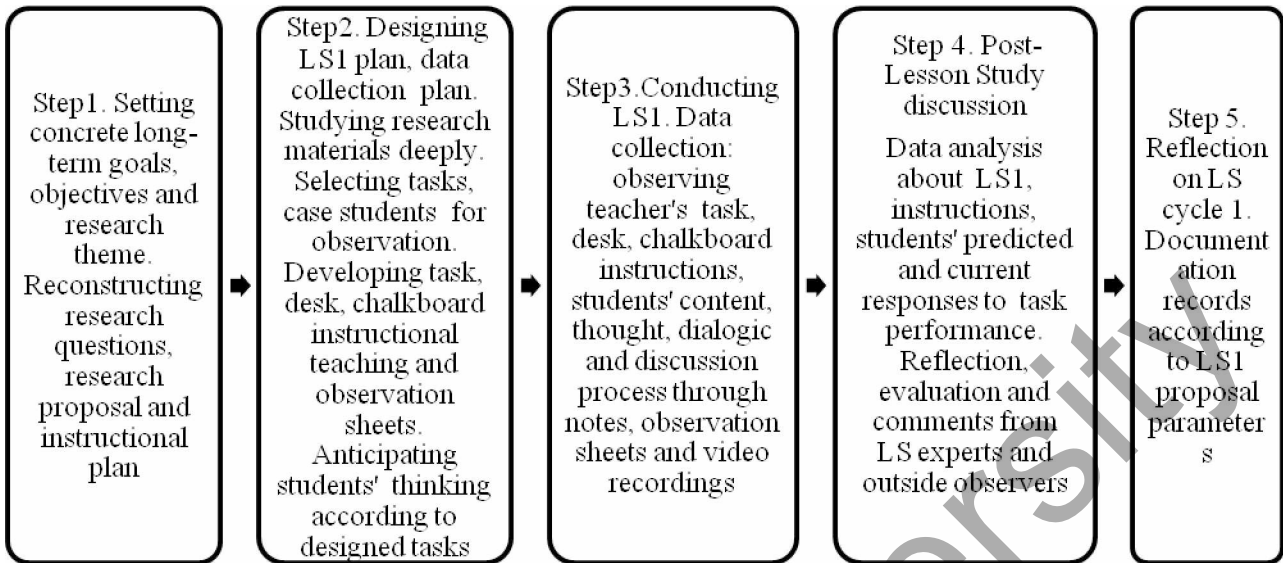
Step1. Setting concrete long-term goals, objectives and research theme. Reconstructing research questions, research proposal and instructional plan

Step2. Designing LS1 plan, data collection plan. Studying research materials deeply. Selecting tasks, case students for observation. Developing task, desk, chalkboard instructional teaching and observation sheets. Anticipating students' thinking according to designed tasks

Step3.Conducting LS1. Data collection: observing teacher's task, desk, chalkboard instructions, students' content, thought, dialogic and discussion process through notes, observation sheets and video recordings

Step 4. Post-Lesson Study discussion

Data analysis about LS1, instructions, students' predicted and current responses to task performance. Reflection, evaluation and comments from LS experts and outside observers

Step 5. Reflection on LS cycle 1. Documentation records according to LS1 proposal parameters